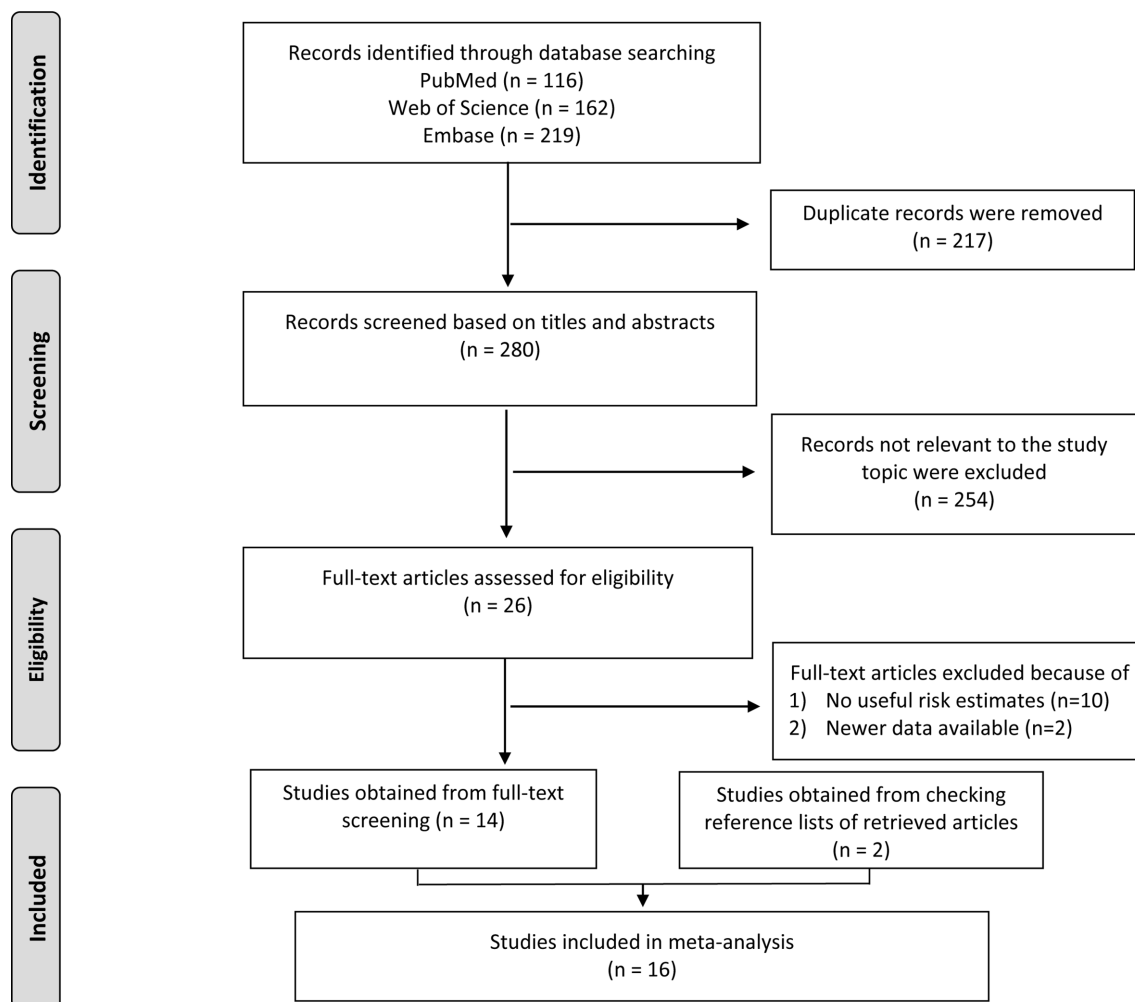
Identification

Records identified through database searching
PubMed (n = 116)
Web of Science (n = 162)
Embase (n = 219)

Duplicate records were removed
(n = 217)

Screening

Records screened based on titles and abstracts
(n = 280)

Records not relevant to the study topic were excluded
(n = 254)

Eligibility

Full-text articles assessed for eligibility
(n = 26)

Full-text articles excluded because of
1) No useful risk estimates (n=10)
2) Newer data available (n=2)

Included

Studies obtained from full-text screening (n = 14)

Studies obtained from checking reference lists of retrieved articles
(n = 2)

Studies included in meta-analysis
(n = 16)